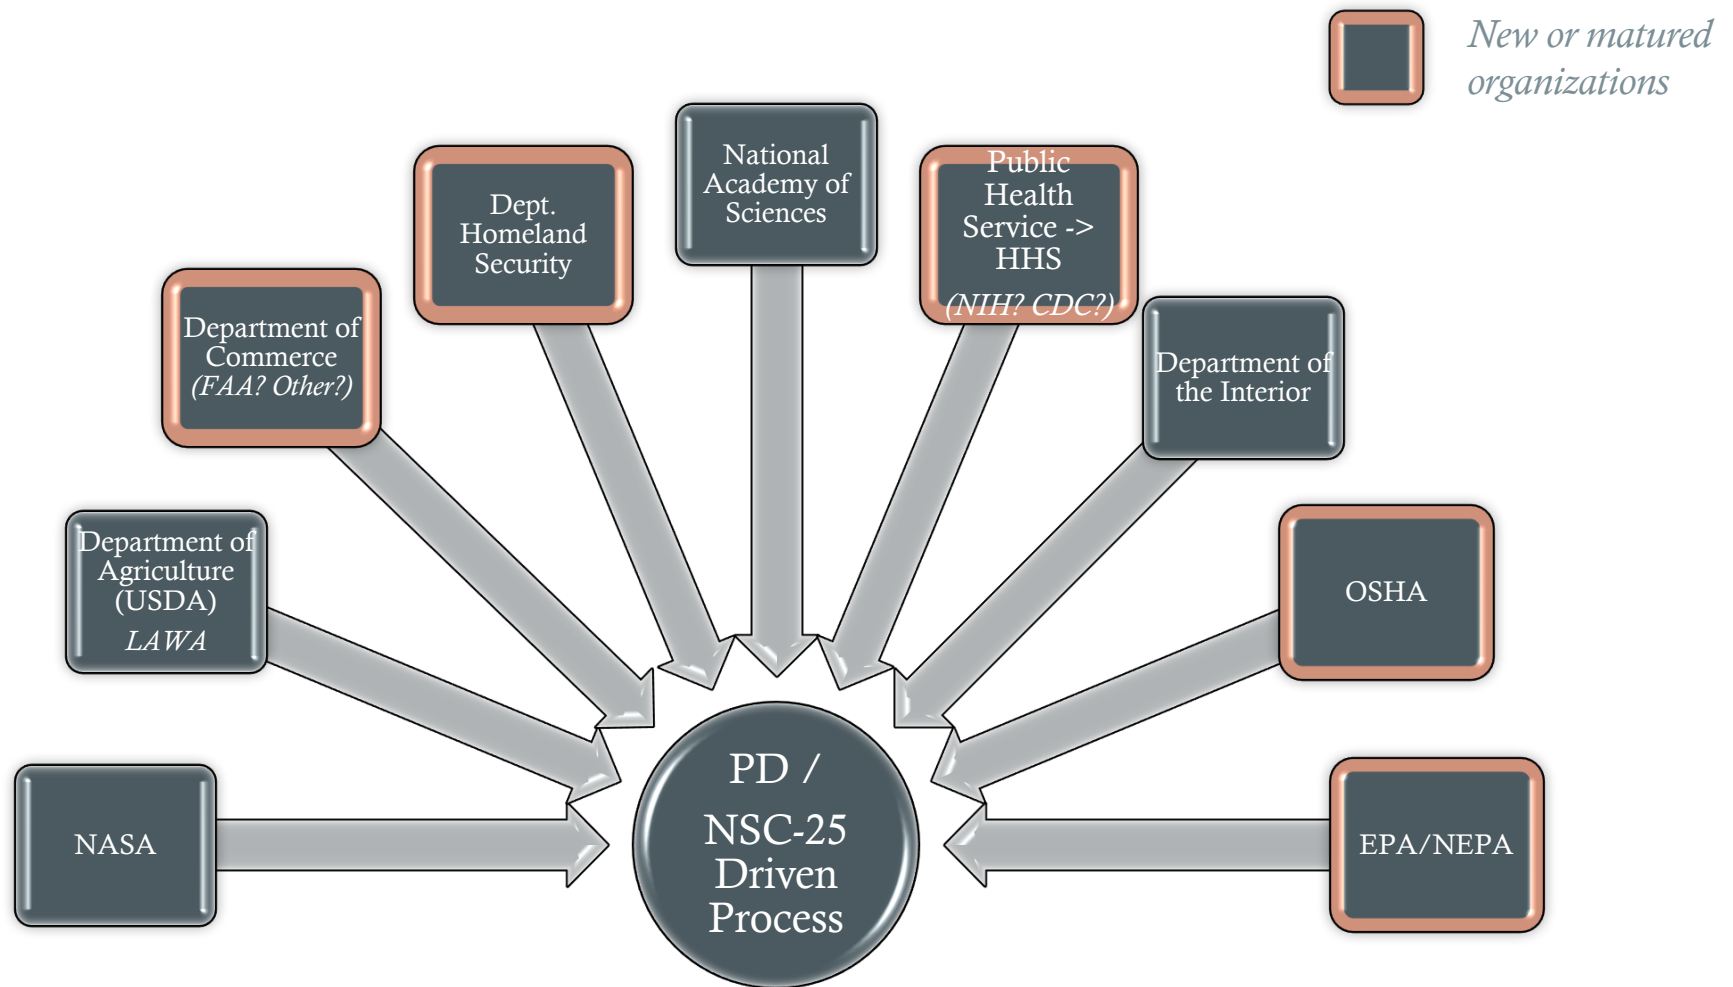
New or matured organizations

National Academy of Sciences

Dept. Homeland Security

Public Health Service -> HHS
(NIH? CDC?)

Department of Commerce
(FAA? Other?)

Department of the Interior

Department of Agriculture (USDA)
LAWA

OSHA

NASA

PD / NSC-25 Driven Process

EPA/NEPA